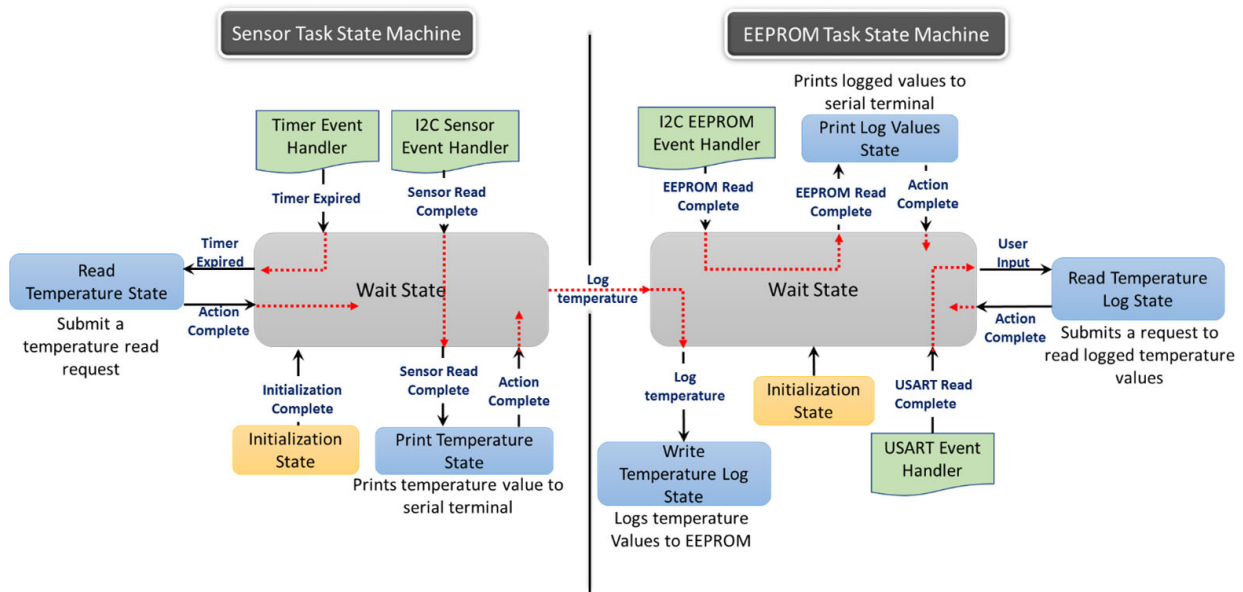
Sensor Task State Machine

Timer Event Handler

I2C Sensor Event Handler

Timer Expired

Sensor Read Complete

Timer Expired

Read Temperature State

Action Complete

Submit a temperature read request

Wait State

Initialization Complete

Initialization State

Sensor Read Complete

Action Complete

Print Temperature State

Prints temperature value to serial terminal

Log temperature

EEPROM Task State Machine

Prints logged values to serial terminal

I2C EEPROM Event Handler

Print Log Values State

EEPROM Read Complete

EEPROM Read Complete

Action Complete

User Input

Wait State

Read Temperature Log State

Action Complete

Submits a request to read logged temperature values

Log temperature

Initialization State

USART Read Complete

Write Temperature Log State

Logs temperature Values to EEPROM

USART Event Handler